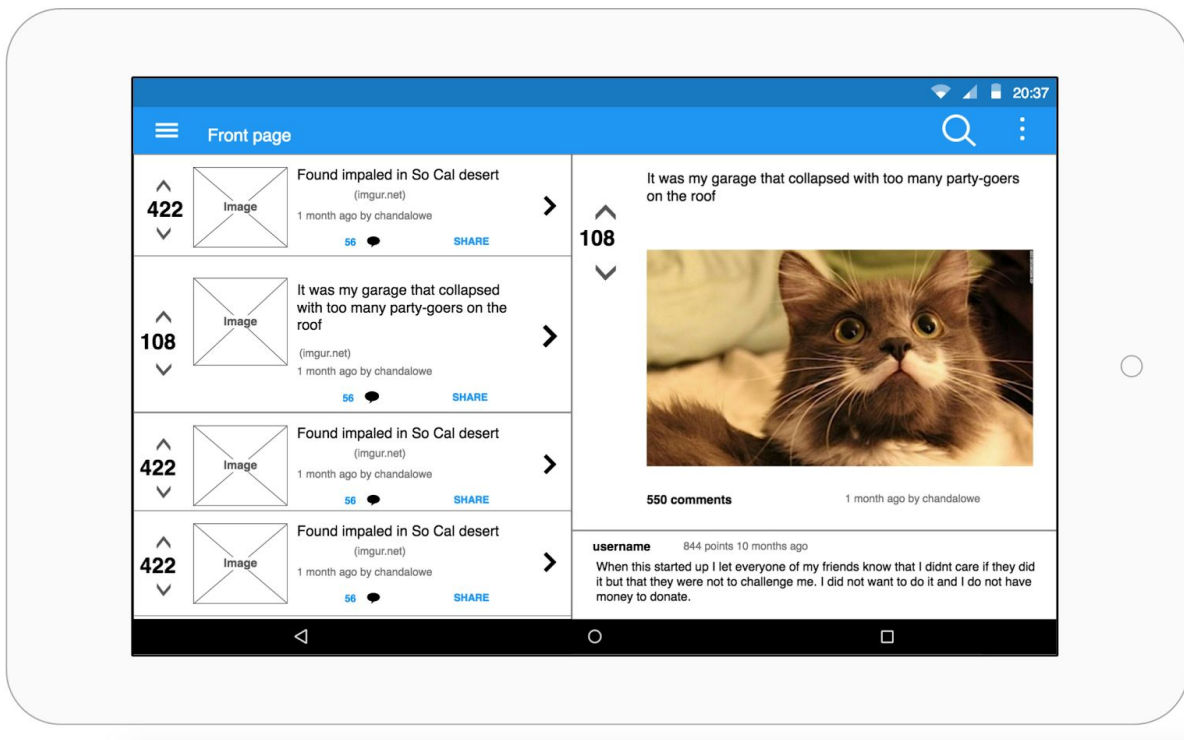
20:37

Front page

422
Image
Found impaled in So Cal desert
(imgur.net)
1 month ago by chandalowe
56
SHARE

108
Image
It was my garage that collapsed with too many party-goers on the roof
(imgur.net)
1 month ago by chandalowe
56
SHARE

422
Image
Found impaled in So Cal desert
(imgur.net)
1 month ago by chandalowe
56
SHARE

422
Image
Found impaled in So Cal desert
(imgur.net)
1 month ago by chandalowe
56
SHARE

108
It was my garage that collapsed with too many party-goers on the roof

550 comments
1 month ago by chandalowe

username 844 points 10 months ago
When this started up I let everyone of my friends know that I didnt care if they did it but that they were not to challenge me. I did not want to do it and I do not have money to donate.